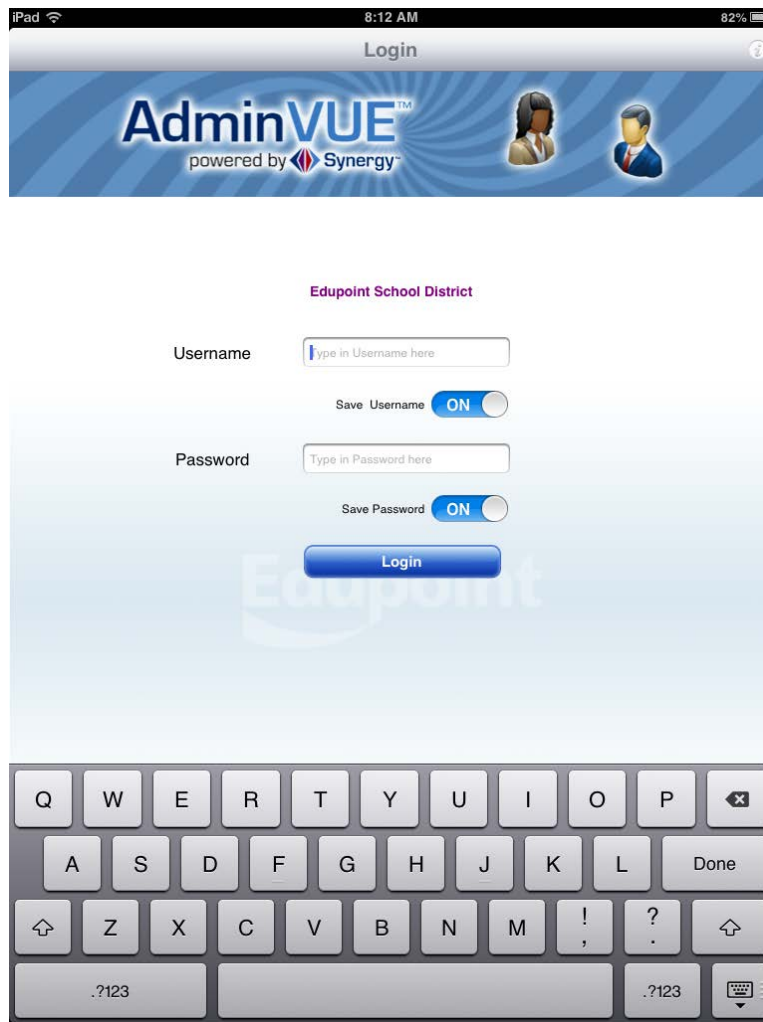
iPad 8:12 AM 82%

Login

AdminVUE™
powered by Synergy™

Edupoint School District

Username Type in Username here

Save Username ON

Password Type in Password here

Save Password ON

Login

Edupoint

Q W E R T Y U I O P
A S D F G H J K L Done
Z X C V B N M ! , ? .
.?123 .?123